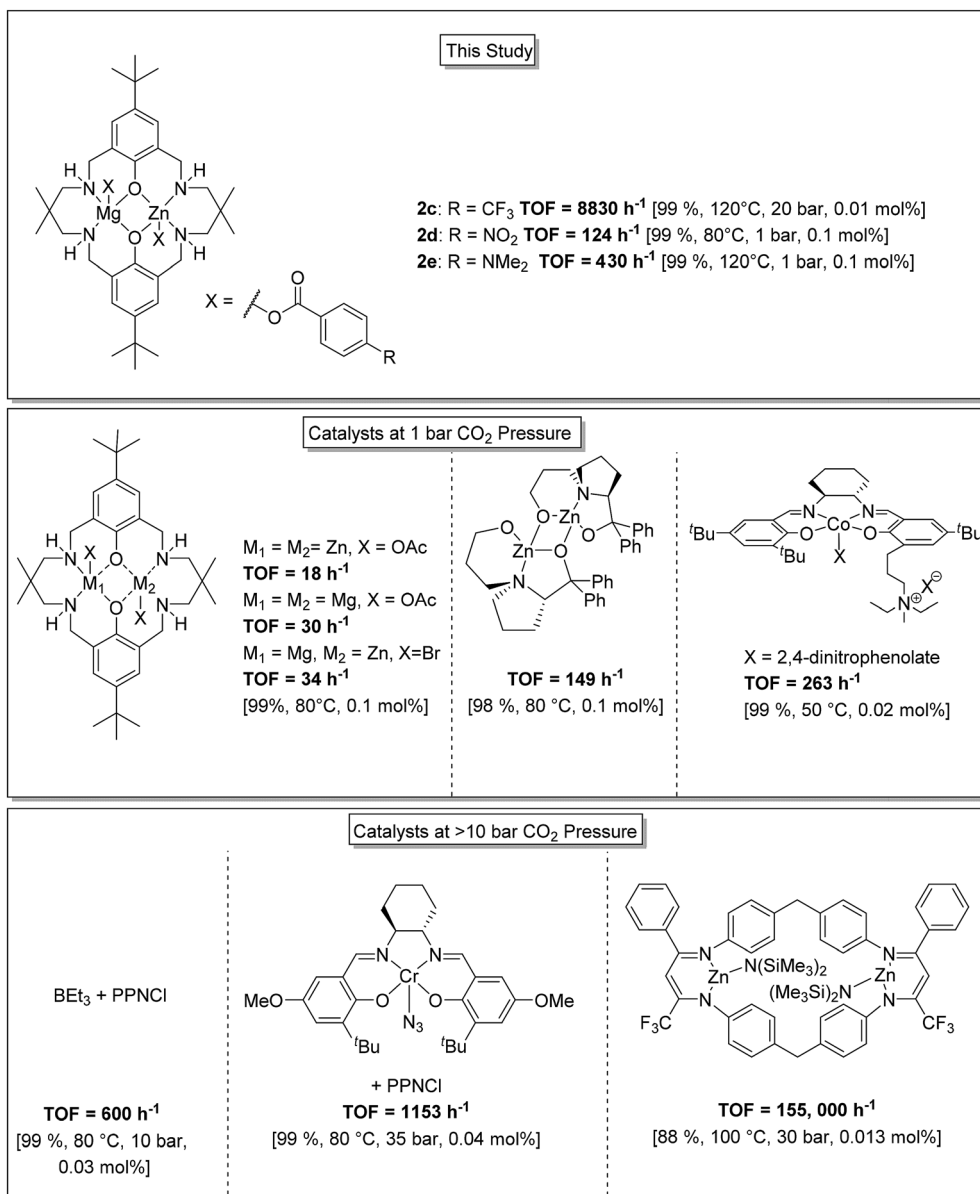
This Study

H N X Mg N H O O Zn X N H N H

X =

O

O

R

**2c**: R = $CF_3$ **TOF = 8830 h$^{-1}$** [99 %, 120°C, 20 bar, 0.01 mol%]
**2d**: R = $NO_2$ **TOF = 124 h$^{-1}$** [99 %, 80°C, 1 bar, 0.1 mol%]
**2e**: R = $NMe_2$ **TOF = 430 h$^{-1}$** [99 %, 120°C, 1 bar, 0.1 mol%]

Catalysts at 1 bar $CO_2$ Pressure

H N X $M_1$ N H O O $M_2$ X N H N H

$M_1$ = $M_2$= Zn, X = OAc
**TOF = 18 h$^{-1}$**
$M_1$ = $M_2$ = Mg, X = OAc
**TOF = 30 h$^{-1}$**
$M_1$ = Mg, $M_2$ = Zn, X=Br
**TOF = 34 h$^{-1}$**
[99%, 80°C, 0.1 mol%]

O Zn N O Ph Ph Zn O N O Ph Ph

**TOF = 149 h$^{-1}$**
[98 %, 80 °C, 0.1 mol%]

$^t$Bu N Co N O O $^t$Bu X $^t$Bu N$^{\oplus}$ X$^{\ominus}$

X = 2,4-dinitrophenolate
**TOF = 263 h$^{-1}$**
[99 %, 50 °C, 0.02 mol%]

Catalysts at >10 bar $CO_2$ Pressure

$BEt_3$ + PPNCl

**TOF = 600 h$^{-1}$**
[99 %, 80 °C, 10 bar, 0.03 mol%]

MeO N Cr N O O $N_3$ $^t$Bu $^t$Bu OMe

+ PPNCl
**TOF = 1153 h$^{-1}$**
[99 %, 80 °C, 35 bar, 0.04 mol%]

N Zn N($SiMe_3$)$_2$ N ($Me_3Si$)$_2$N Zn N N $F_3C$ $CF_3$

**TOF = 155, 000 h$^{-1}$**
[88 %, 100 °C, 30 bar, 0.013 mol%]